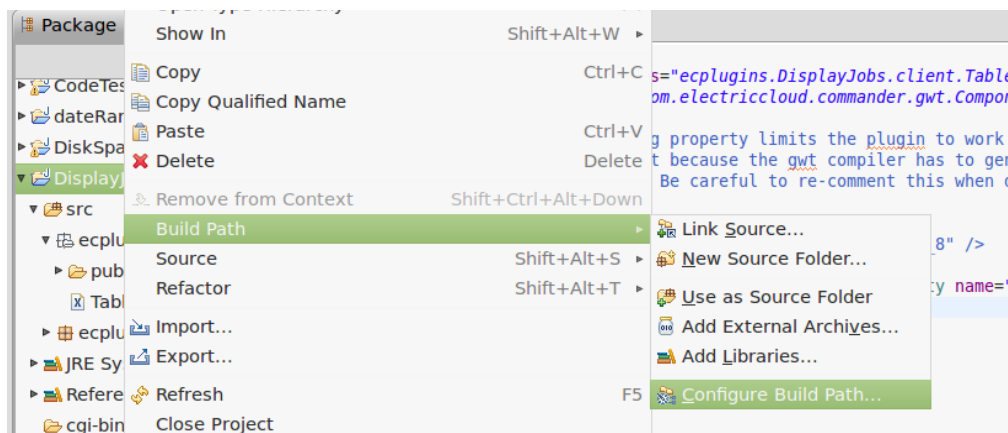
Package

CodeTes
dateRar
DiskSpa
DisplayJ
src
ecplu
pub
Tabl
ecplu
JRE Sy
Refere
cgi-bin

Show In Shift+Alt+W ▸
Copy Ctrl+C
Copy Qualified Name
Paste Ctrl+V
Delete Delete
Remove from Context Shift+Ctrl+Alt+Down
Build Path ▸
Source Shift+Alt+S ▸
Refactor Shift+Alt+T ▸
Import...
Export...
Refresh F5
Close Project

Link Source...
New Source Folder...
Use as Source Folder
Add External Archives...
Add Libraries...
Configure Build Path...

s="ecplugins.DisplayJobs.client.Table
om.electriccloud.commander.gwt.Compor
g property limits the plugin to work
t because the gwt compiler has to ger
Be careful to re-comment this when c
_8" />
ty name="